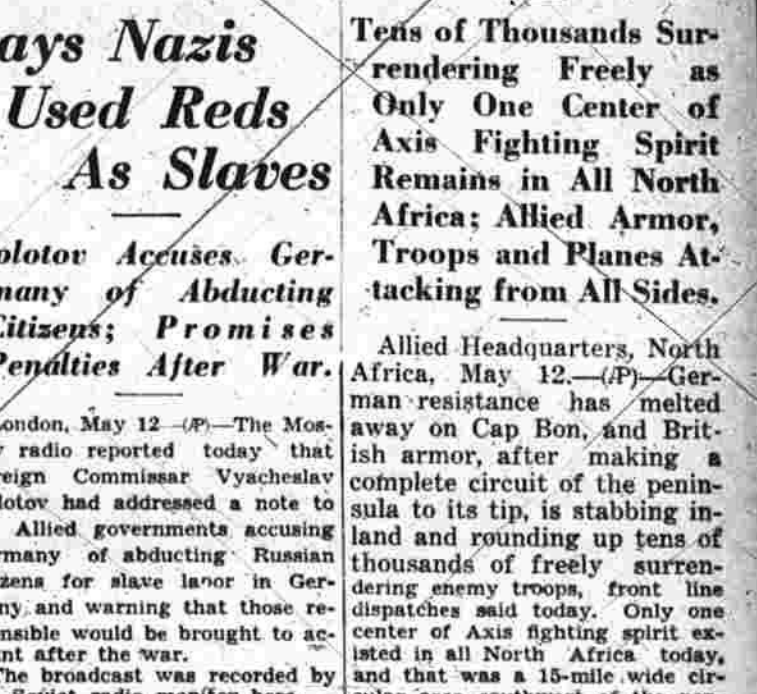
ays Nazis Used Reds As Slaves

olotov Accuses Germany of Abducting Citizens; Promises Penalties After War.

ondon, May 12 —(AP)—The Mos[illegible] radio reported today that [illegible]eign Commissar Vyacheslav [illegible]lotov had addressed a note to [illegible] Allied governments accusing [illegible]rmany of abducting Russian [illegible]zens for slave labor in Ger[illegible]ny and warning that those re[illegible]nsible would be brought to ac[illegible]nt after the war.
The broadcast was recorded by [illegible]

Tens of Thousands Surrendering Freely as Only One Center of Axis Fighting Spirit Remains in All North Africa; Allied Armor, Troops and Planes Attacking from All Sides.

Allied Headquarters, North Africa, May 12.—(AP)—German resistance has melted away on Cap Bon, and British armor, after making a complete circuit of the peninsula to its tip, is stabbing inland and rounding up tens of thousands of freely surrendering enemy troops, front line dispatches said today. Only one center of Axis fighting spirit existed in all North Africa today, and that was a 15-mile wide cir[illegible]